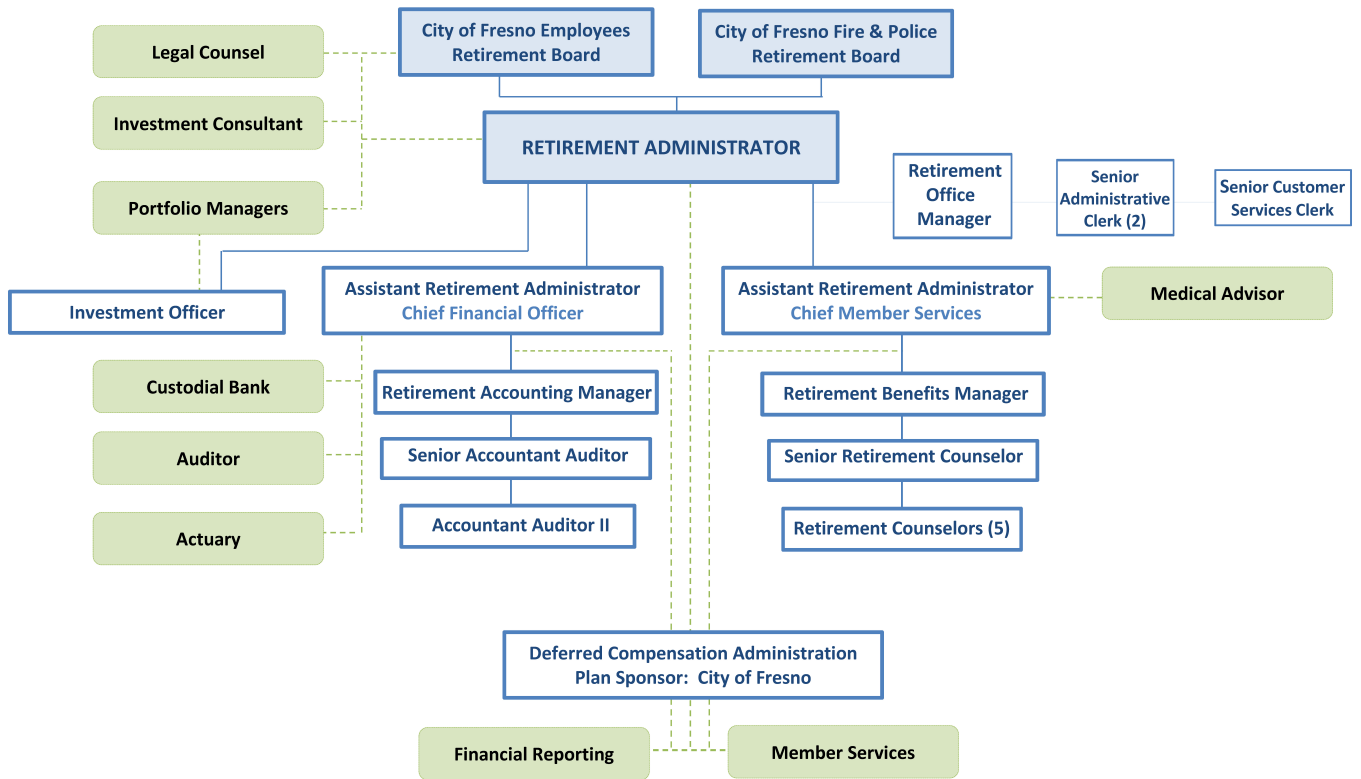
City of Fresno Employees Retirement Board

City of Fresno Fire & Police Retirement Board

Legal Counsel

Investment Consultant

Portfolio Managers

RETIREMENT ADMINISTRATOR

Retirement Office Manager

Senior Administrative Clerk (2)

Senior Customer Services Clerk

Investment Officer

Assistant Retirement Administrator
Chief Financial Officer

Assistant Retirement Administrator
Chief Member Services

Medical Advisor

Custodial Bank

Retirement Accounting Manager

Retirement Benefits Manager

Auditor

Senior Accountant Auditor

Senior Retirement Counselor

Actuary

Accountant Auditor II

Retirement Counselors (5)

Deferred Compensation Administration
Plan Sponsor: City of Fresno

Financial Reporting

Member Services